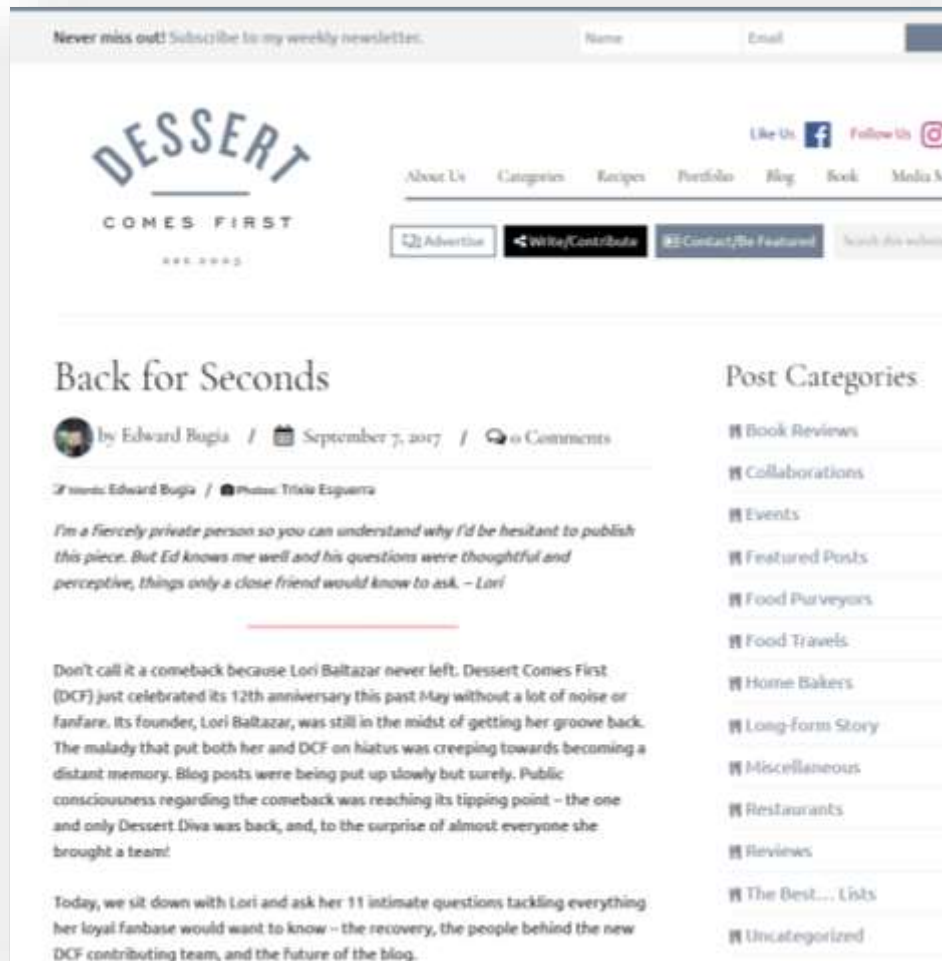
Never miss out! Subscribe to my weekly newsletter. Name Email

DESSERT COMES FIRST

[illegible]

Like Us Follow Us

About Us Categories Recipes Portfolio Blog Book Media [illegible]

Advertise Write/Contribute Contact/Be Featured Search this website

Back for Seconds

by Edward Bugia / September 7, 2017 / 0 Comments

Words: Edward Bugia / Photos: Trixie Esguerra

I'm a fiercely private person so you can understand why I'd be hesitant to publish this piece. But Ed knows me well and his questions were thoughtful and perceptive, things only a close friend would know to ask. – Lori

Don't call it a comeback because Lori Baltazar never left. Dessert Comes First (DCF) just celebrated its 12th anniversary this past May without a lot of noise or fanfare. Its founder, Lori Baltazar, was still in the midst of getting her groove back. The malady that put both her and DCF on hiatus was creeping towards becoming a distant memory. Blog posts were being put up slowly but surely. Public consciousness regarding the comeback was reaching its tipping point – the one and only Dessert Diva was back, and, to the surprise of almost everyone she brought a team!

Today, we sit down with Lori and ask her 11 intimate questions tackling everything her loyal fanbase would want to know – the recovery, the people behind the new DCF contributing team, and the future of the blog.

Post Categories

Book Reviews
Collaborations
Events
Featured Posts
Food Purveyors
Food Travels
Home Bakers
Long-form Story
Miscellaneous
Restaurants
Reviews
The Best... Lists
Uncategorized